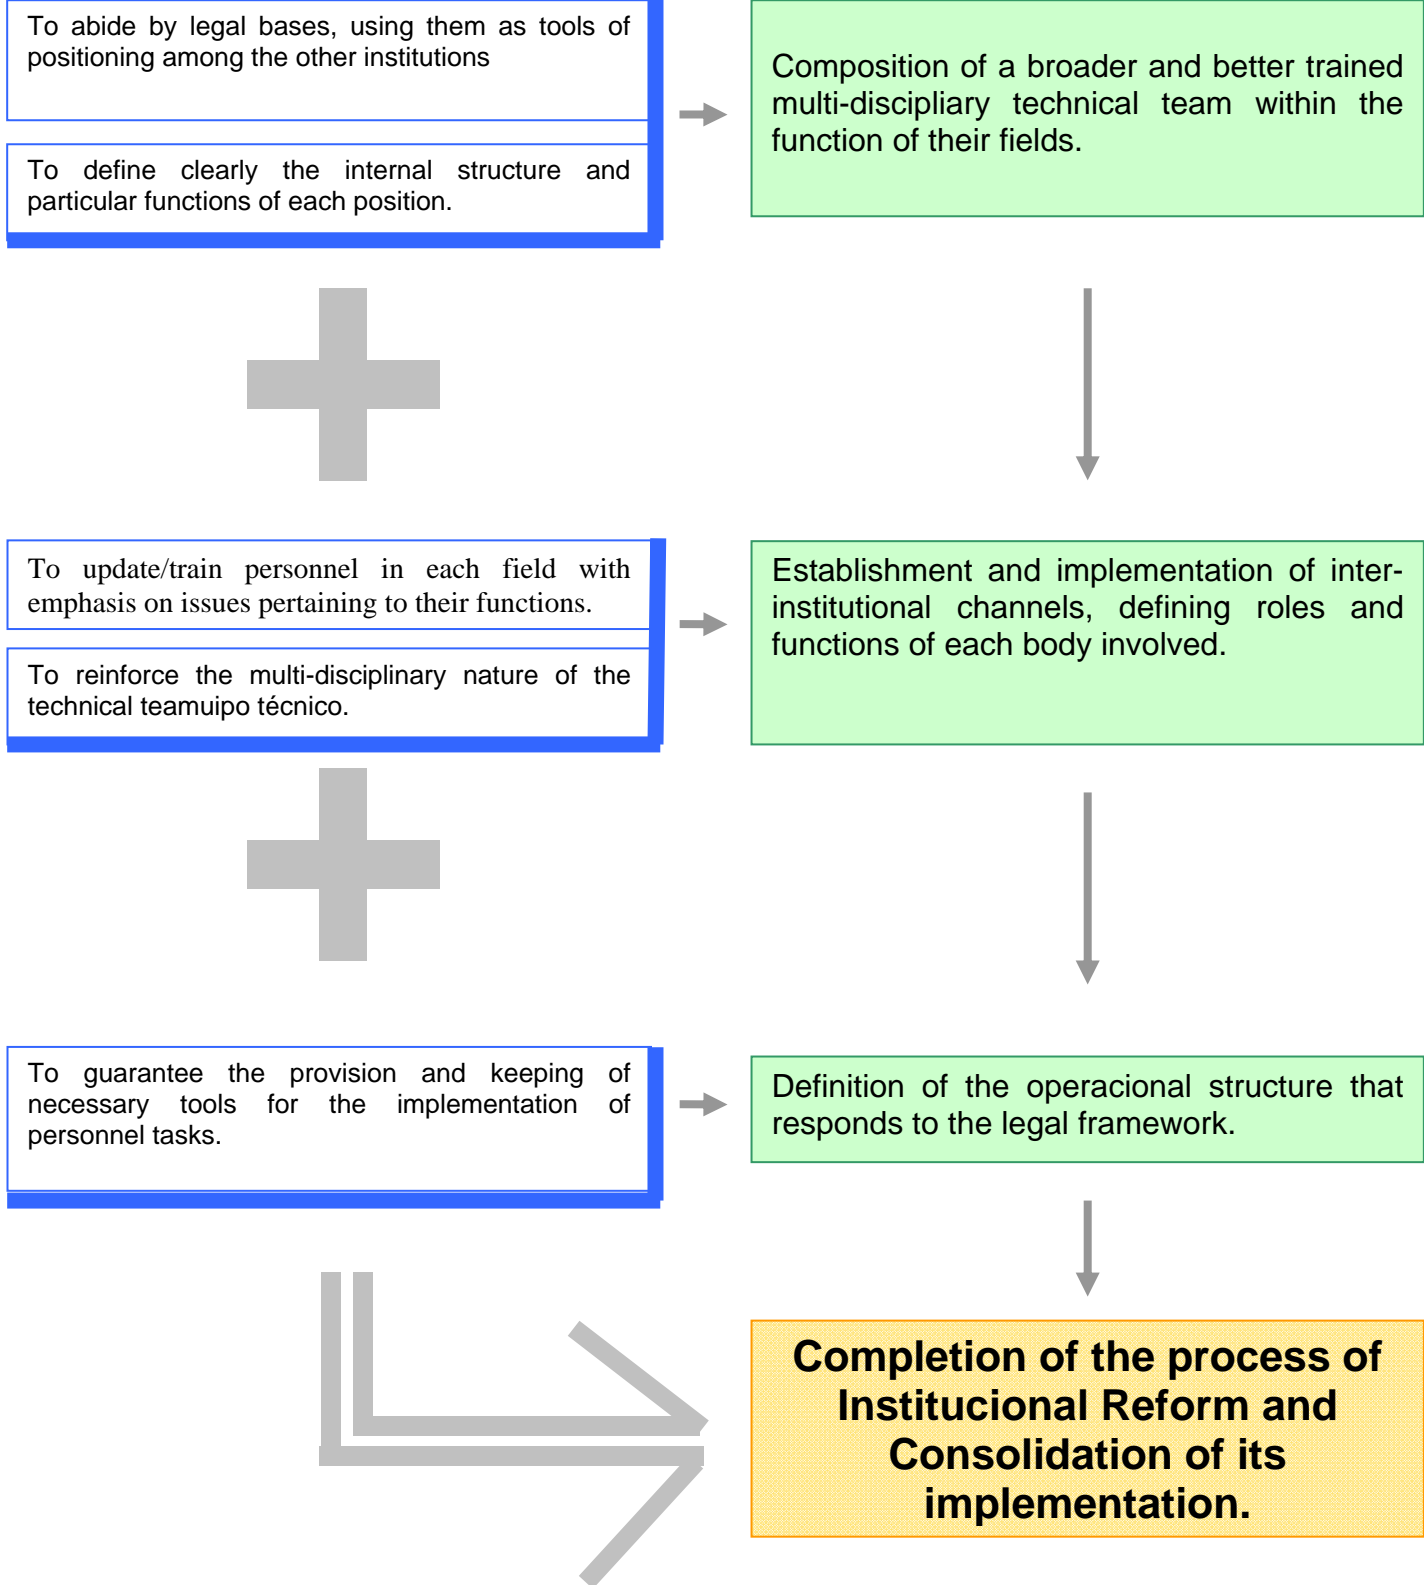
To abide by legal bases, using them as tools of positioning among the other institutions

To define clearly the internal structure and particular functions of each position.

Composition of a broader and better trained multi-disciplíary technical team within the function of their fields.

To update/train personnel in each field with emphasis on issues pertaining to their functions.

To reinforce the multi-disciplinary nature of the technical teamuipo técnico.

Establishment and implementation of inter-institutional channels, defining roles and functions of each body involved.

To guarantee the provision and keeping of necessary tools for the implementation of personnel tasks.

Definition of the operacional structure that responds to the legal framework.

Completion of the process of Institucional Reform and Consolidation of its implementation.